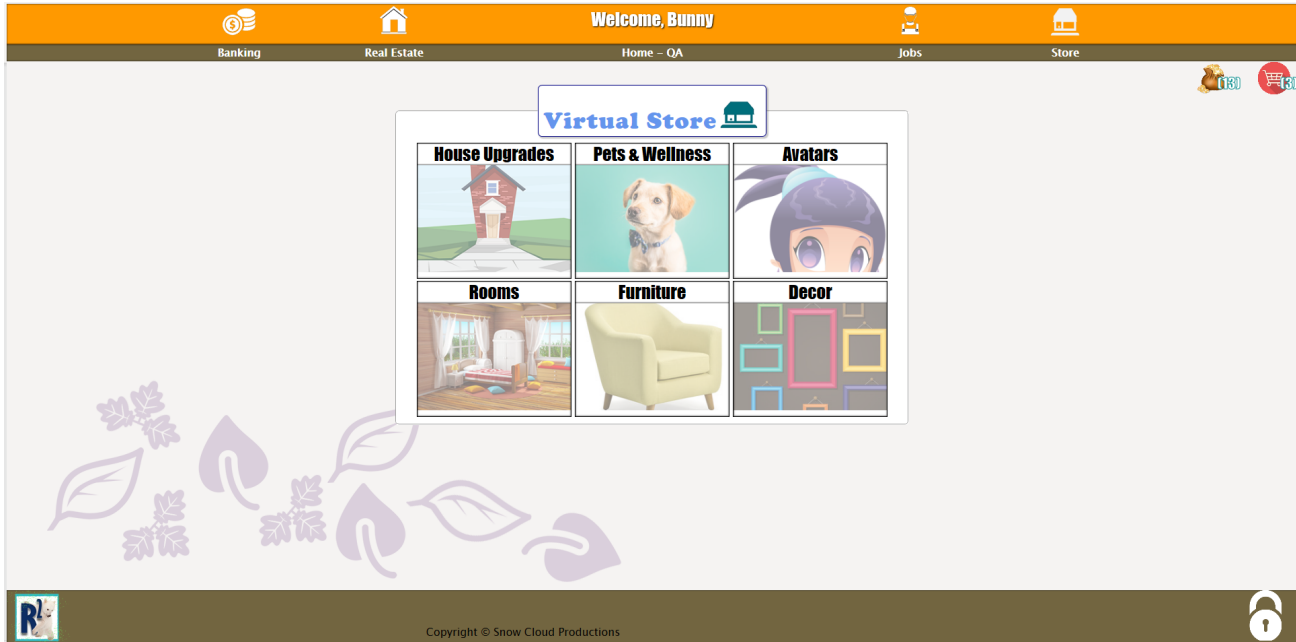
Welcome, Bunny

Banking Real Estate Home – QA Jobs Store

(13) (3

Virtual Store

| House Upgrades | Pets & Wellness | Avatars |
|---|---|---|
| Rooms | Furniture | Decor |

RL

Copyright © Snow Cloud Productions